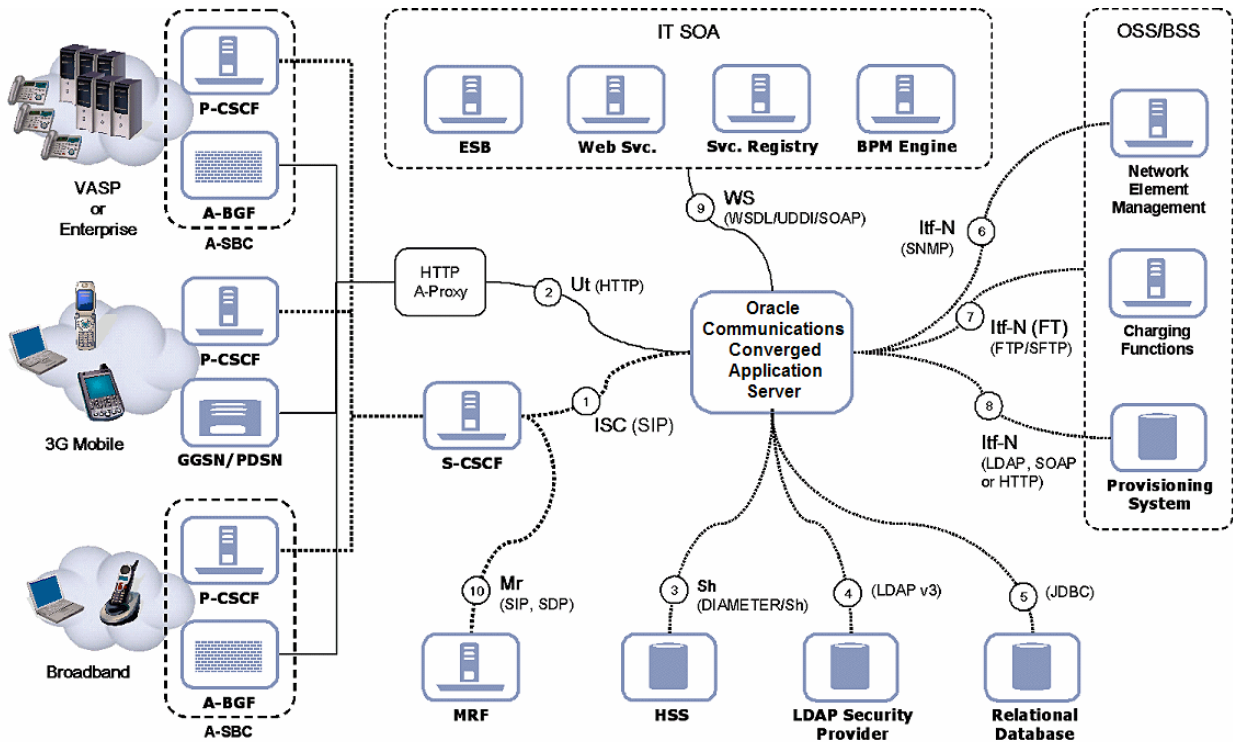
VASP or Enterprise

P-CSCF

A-BGF

A-SBC

3G Mobile

P-CSCF

GGSN/PDSN

Broadband

P-CSCF

A-BGF

A-SBC

IT SOA

ESB

Web Svc.

Svc. Registry

BPM Engine

OSS/BSS

Network Element Management

Charging Functions

Provisioning System

9 WS (WSDL/UDDI/SOAP)

HTTP A-Proxy

2 Ut (HTTP)

Oracle Communications Converged Application Server

S-CSCF

1 ISC (SIP)

6 Itf-N (SNMP)

7 Itf-N (FT) (FTP/SFTP)

8 Itf-N (LDAP, SOAP or HTTP)

10 Mr (SIP, SDP)

3 Sh (DIAMETER/Sh)

4 (LDAP v3)

5 (JDBC)

MRF

HSS

LDAP Security Provider

Relational Database